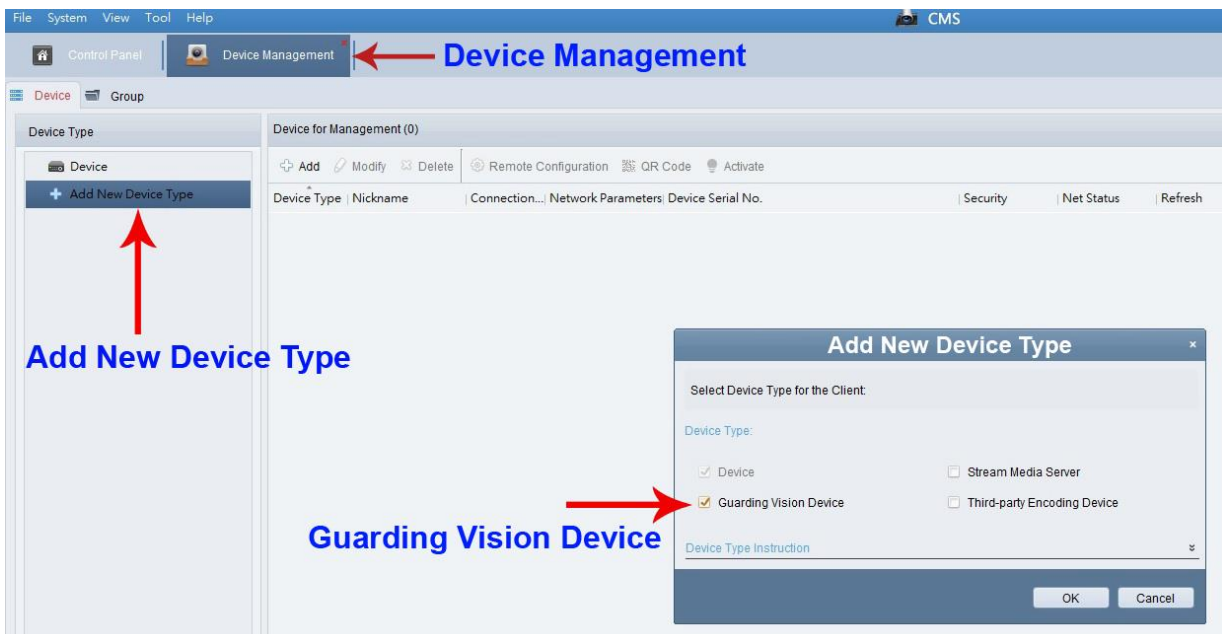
File System View Tool Help

CMS

Control Panel

Device Management

Device Management

Device Group

Device Type

Device

Add New Device Type

Device for Management (0)

Add Modify Delete Remote Configuration QR Code Activate

| Device Type | Nickname | Connection... | Network Parameters | Device Serial No. | Security | Net Status | Refresh |
|---|---|---|---|---|---|---|---|

Add New Device Type

Add New Device Type

×

Select Device Type for the Client:

Device Type:

Device

Stream Media Server

Guarding Vision Device

Third-party Encoding Device

Guarding Vision Device

Device Type Instruction

OK

Cancel